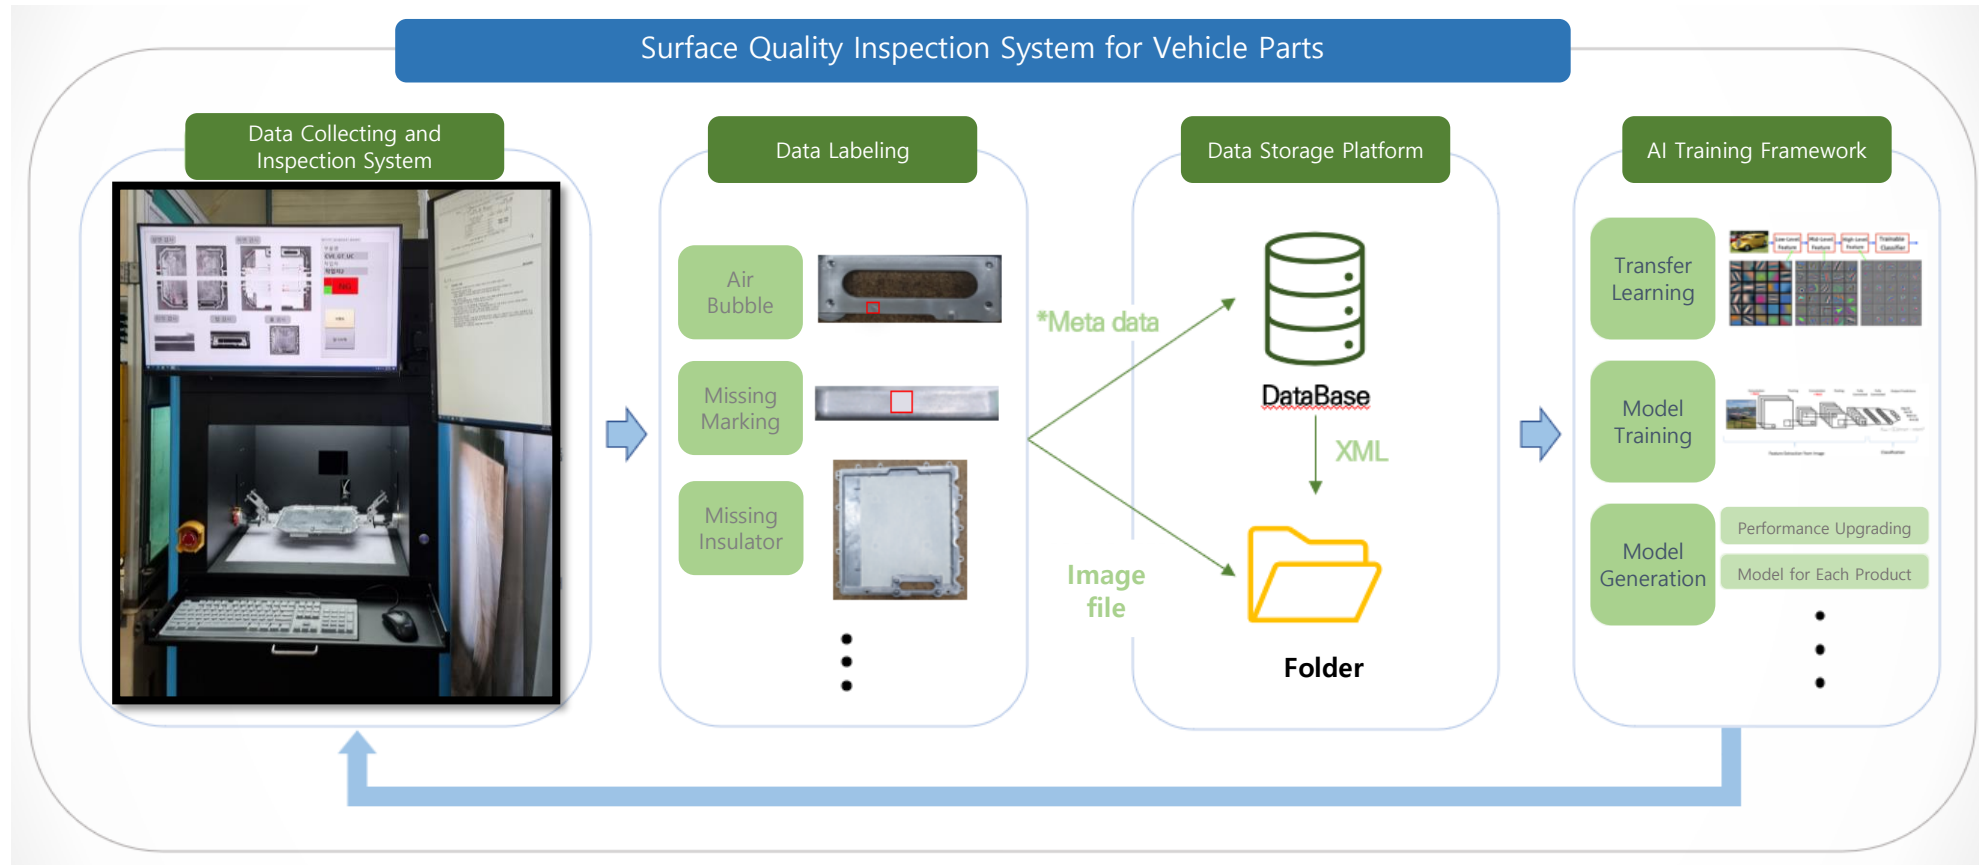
Surface Quality Inspection System for Vehicle Parts

Data Collecting and Inspection System

Data Labeling

Air Bubble

Missing Marking

Missing Insulator

Data Storage Platform

*Meta data

DataBase

XML

Image file

Folder

AI Training Framework

Transfer Learning

Model Training

Model Generation

Performance Upgrading

Model for Each Product